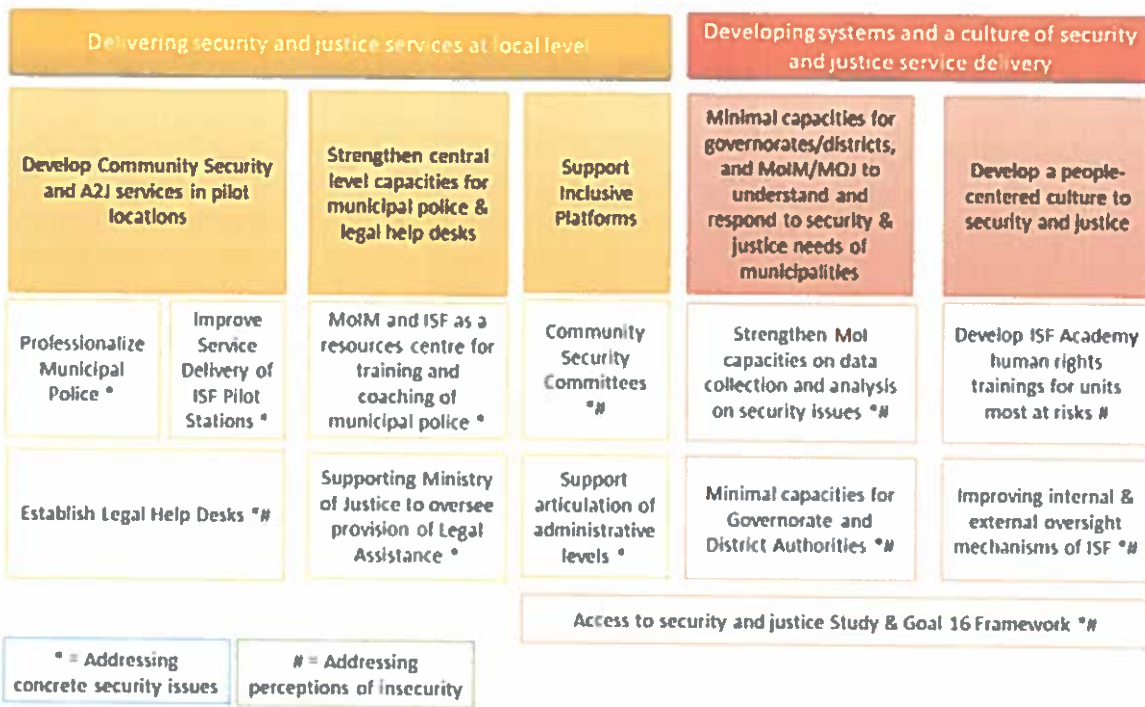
Delivering security and justice services at local level

Developing systems and a culture of security and justice service delivery

| Develop Community Security and A2J services in pilot locations | | Strengthen central level capacities for municipal police & legal help desks | Support Inclusive Platforms | Minimal capacities for governorates/districts, and MoIM/MOJ to understand and respond to security & justice needs of municipalities | Develop a people-centered culture to security and justice |
|---|---|---|---|---|---|
| Professionalize Municipal Police * | Improve Service Delivery of ISF Pilot Stations * | MoIM and ISF as a resources centre for training and coaching of municipal police * | Community Security Committees *# | Strengthen MoI capacities on data collection and analysis on security issues *# | Develop ISF Academy human rights trainings for units most at risks # |
| Establish Legal Help Desks *# | | Supporting Ministry of Justice to oversee provision of Legal Assistance * | Support articulation of administrative levels * | Minimal capacities for Governorate and District Authorities *# | Improving internal & external oversight mechanisms of ISF *# |

Access to security and justice Study & Goal 16 Framework *#

* = Addressing concrete security issues

# = Addressing perceptions of insecurity